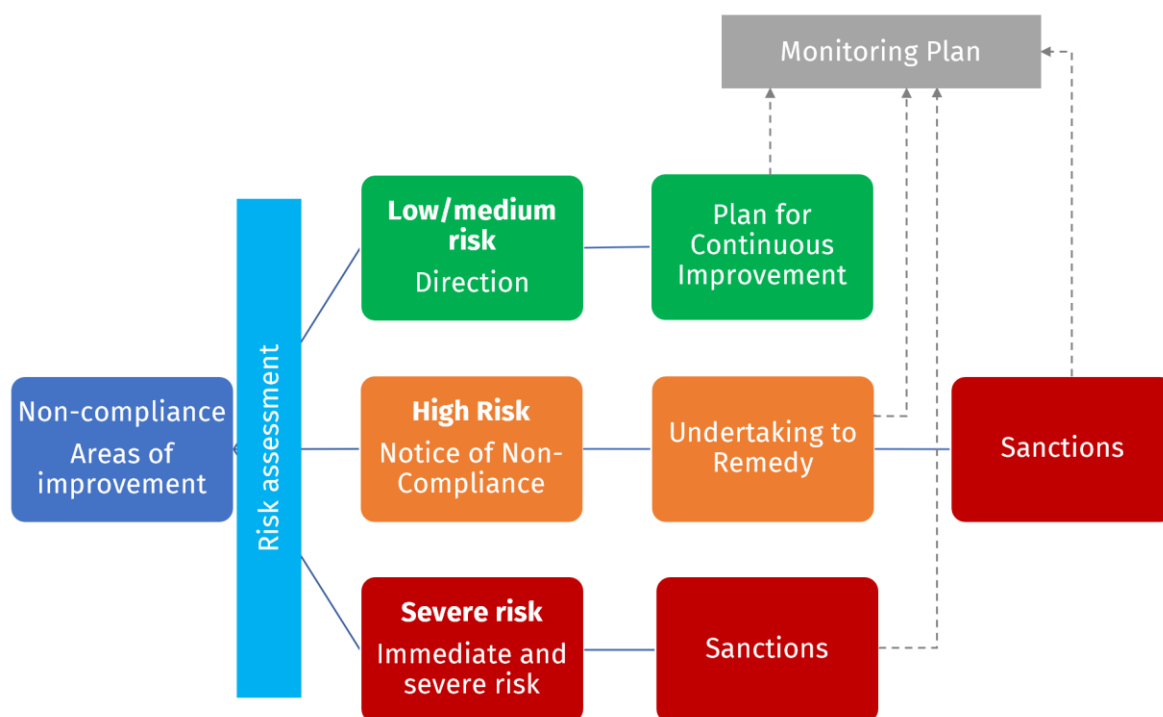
Monitoring Plan

Non-compliance
Areas of improvement

Risk assessment

Low/medium risk
Direction

Plan for Continuous Improvement

High Risk
Notice of Non-Compliance

Undertaking to Remedy

Sanctions

Severe risk
Immediate and severe risk

Sanctions